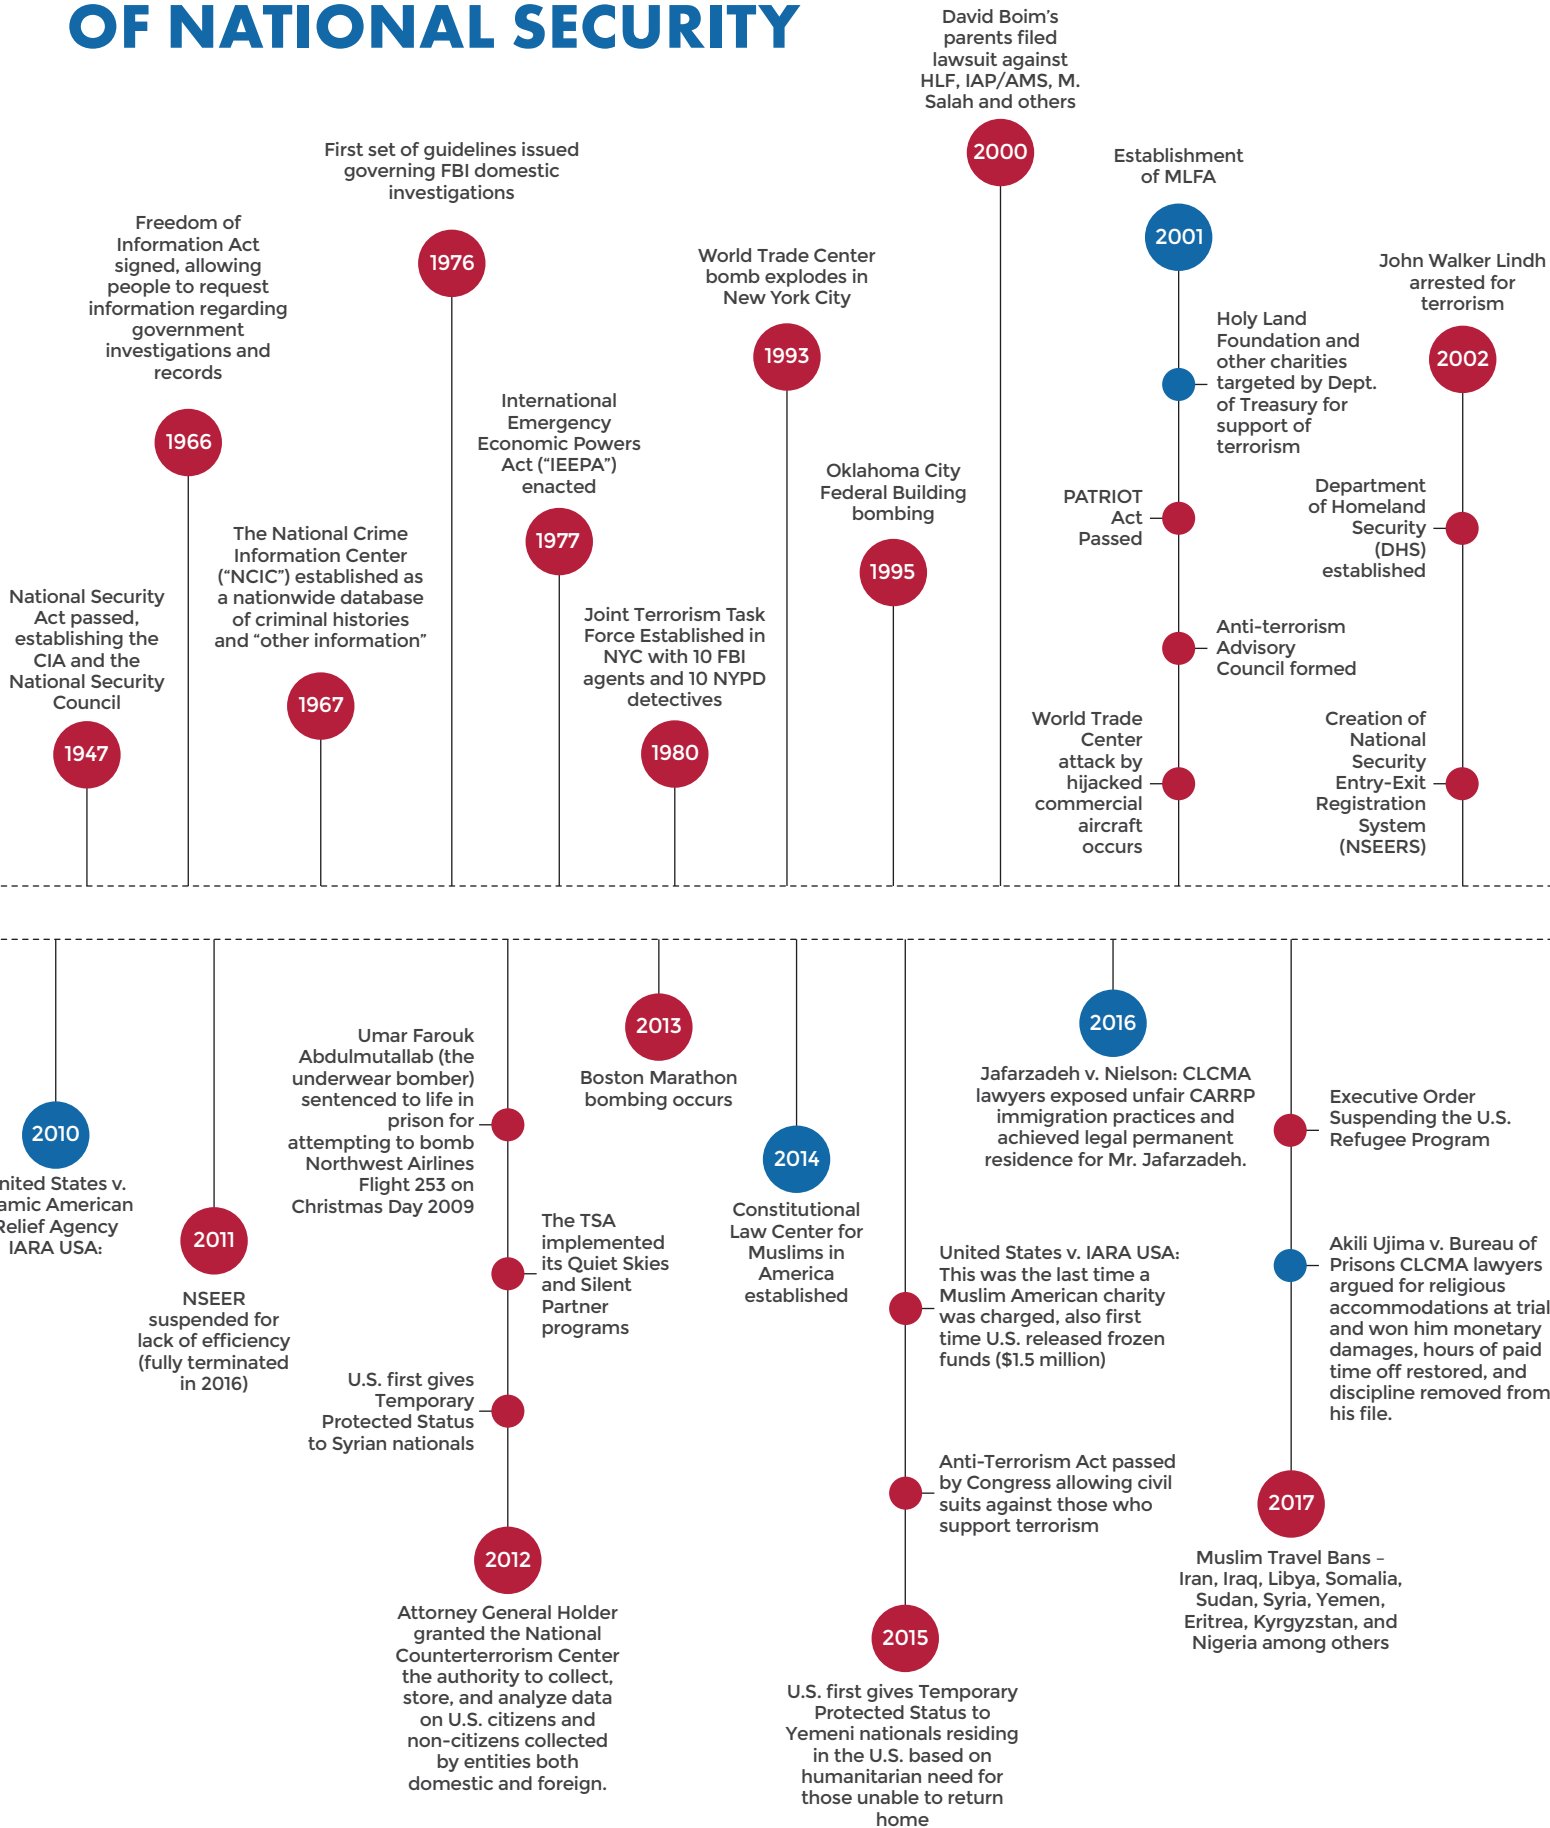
OF NATIONAL SECURITY

National Security Act passed, establishing the CIA and the National Security Council

1947

Freedom of Information Act signed, allowing people to request information regarding government investigations and records

1966

The National Crime Information Center ("NCIC") established as a nationwide database of criminal histories and "other information"

1967

First set of guidelines issued governing FBI domestic investigations

1976

International Emergency Economic Powers Act ("IEEPA") enacted

1977

Joint Terrorism Task Force Established in NYC with 10 FBI agents and 10 NYPD detectives

1980

World Trade Center bomb explodes in New York City

1993

Oklahoma City Federal Building bombing

1995

David Boim's parents filed lawsuit against HLF, IAP/AMS, M. Salah and others

2000

Establishment of MLFA

2001

Holy Land Foundation and other charities targeted by Dept. of Treasury for support of terrorism

PATRIOT Act Passed

Anti-terrorism Advisory Council formed

World Trade Center attack by hijacked commercial aircraft occurs

John Walker Lindh arrested for terrorism

2002

Department of Homeland Security (DHS) established

Creation of National Security Entry-Exit Registration System (NSEERS)

2010

nited States v. amic American Relief Agency IARA USA:

2011

NSEER suspended for lack of efficiency (fully terminated in 2016)

Umar Farouk Abdulmutallab (the underwear bomber) sentenced to life in prison for attempting to bomb Northwest Airlines Flight 253 on Christmas Day 2009

The TSA implemented its Quiet Skies and Silent Partner programs

U.S. first gives Temporary Protected Status to Syrian nationals

2012

Attorney General Holder granted the National Counterterrorism Center the authority to collect, store, and analyze data on U.S. citizens and non-citizens collected by entities both domestic and foreign.

2013

Boston Marathon bombing occurs

2014

Constitutional Law Center for Muslims in America established

United States v. IARA USA: This was the last time a Muslim American charity was charged, also first time U.S. released frozen funds ($1.5 million)

Anti-Terrorism Act passed by Congress allowing civil suits against those who support terrorism

2015

U.S. first gives Temporary Protected Status to Yemeni nationals residing in the U.S. based on humanitarian need for those unable to return home

2016

Jafarzadeh v. Nielson: CLCMA lawyers exposed unfair CARRP immigration practices and achieved legal permanent residence for Mr. Jafarzadeh.

Executive Order Suspending the U.S. Refugee Program

Akili Ujima v. Bureau of Prisons CLCMA lawyers argued for religious accommodations at trial and won him monetary damages, hours of paid time off restored, and discipline removed from his file.

2017

Muslim Travel Bans – Iran, Iraq, Libya, Somalia, Sudan, Syria, Yemen, Eritrea, Kyrgyzstan, and Nigeria among others